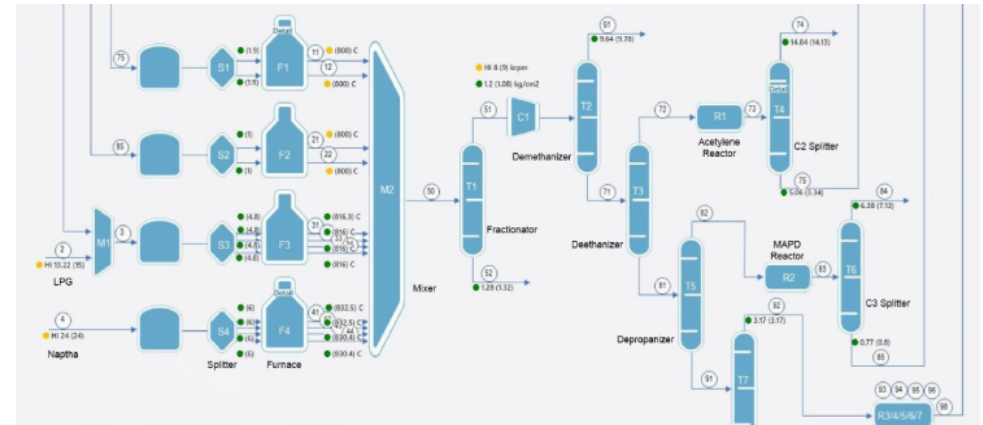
75
S1
(1.5)
(1.5)
Detail
F1
11 (800) C
12
(800) C
85
S2
(1)
(1)
F2
21 (800) C
22
(800) C
2
HI 13.22 (15)
LPG
M1
3
S3
(4.8)
(4.8)
(4.8)
(4.8)
F3
(816.3) C
31
(816) C
(816) C
(816) C
4
HI 24 (24)
Naptha
S4
(6)
(6)
(6)
(6)
Detail
F4
41 (832.5) C
(832.5) C
(830.4) C
(830.4) C
Splitter
Furnace
M2
Mixer
50
T1
Fractionator
52
1.29 (1.32)
HI 8 (9) krpm
1.2 (1.08) kg/cm2
51
C1
Demethanizer
T2
61
9.64 (9.78)
71
T3
Deethanizer
72
R1
73
Acetylene Reactor
74
14.84 (14.13)
Detail
T4
C2 Splitter
75
5.06 (3.34)
84
6.38 (7.13)
T6
C3 Splitter
0.77 (0.8)
85
82
MAPD Reactor
R2
83
81
T5
Depropanizer
91
92
3.17 (3.17)
T7
93 94 95 96
R3/4/5/6/7
98